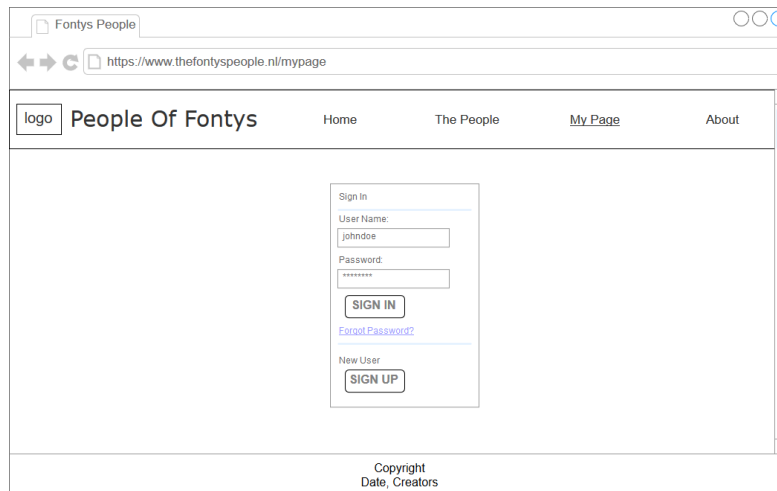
Fontys People

https://www.thefontyspeople.nl/mypage

logo People Of Fontys

Home The People My Page About

Sign In

User Name:

johndoe

Password:

********

SIGN IN

Forgot Password?

New User

SIGN UP

Copyright
Date, Creators